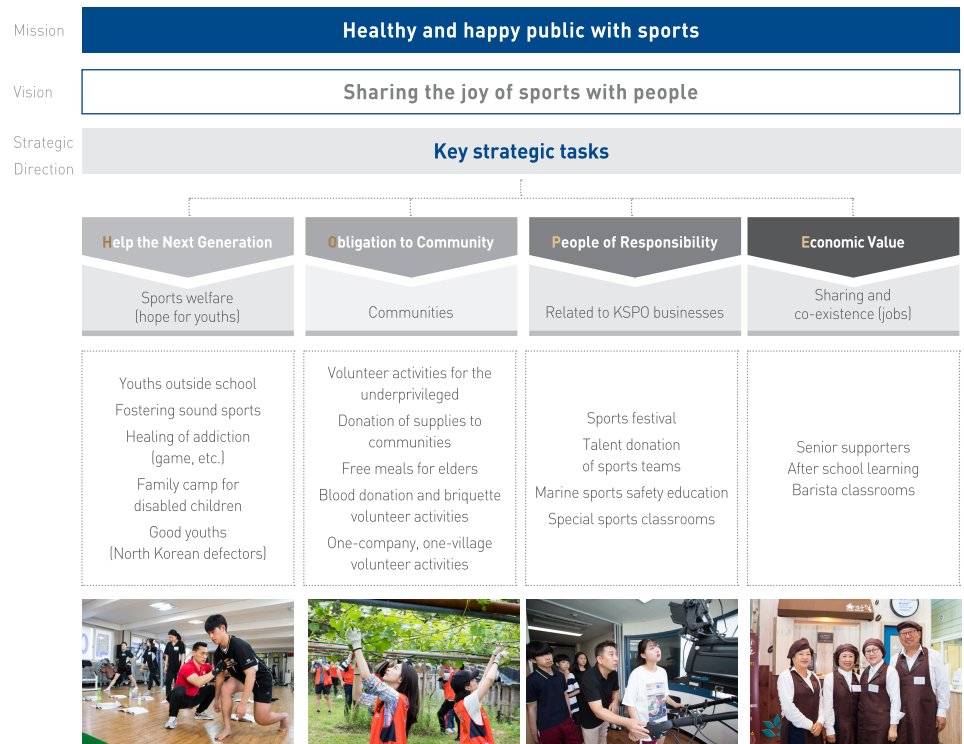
Mission

Healthy and happy public with sports

Vision

Sharing the joy of sports with people

Strategic Direction

Key strategic tasks

Help the Next Generation

Sports welfare (hope for youths)

Youths outside school
Fostering sound sports
Healing of addiction (game, etc.)
Family camp for disabled children
Good youths (North Korean defectors)

Obligation to Community

Communities

Volunteer activities for the underprivileged
Donation of supplies to communities
Free meals for elders
Blood donation and briquette volunteer activities
One-company, one-village volunteer activities

People of Responsibility

Related to KSPO businesses

Sports festival
Talent donation of sports teams
Marine sports safety education
Special sports classrooms

Economic Value

Sharing and co-existence (jobs)

Senior supporters
After school learning
Barista classrooms